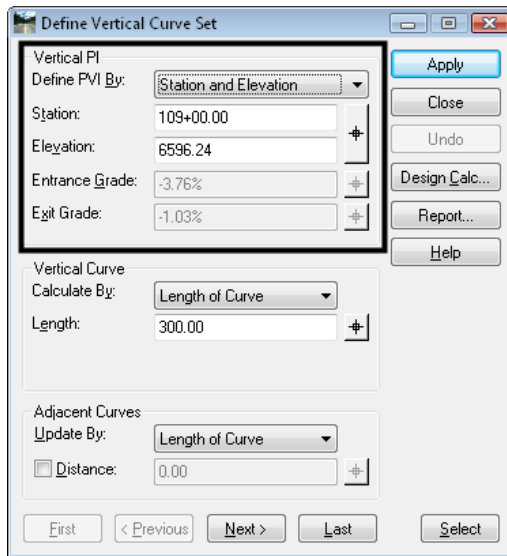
Define Vertical Curve Set

Vertical PI
Define PVI By: Station and Elevation
Station: 109+00.00
Elevation: 6596.24
Entrance Grade: -3.76%
Exit Grade: -1.03%

Apply
Close
Undo
Design Calc...
Report...
Help

Vertical Curve
Calculate By: Length of Curve
Length: 300.00

Adjacent Curves
Update By: Length of Curve
Distance: 0.00

First
< Previous
Next >
Last
Select